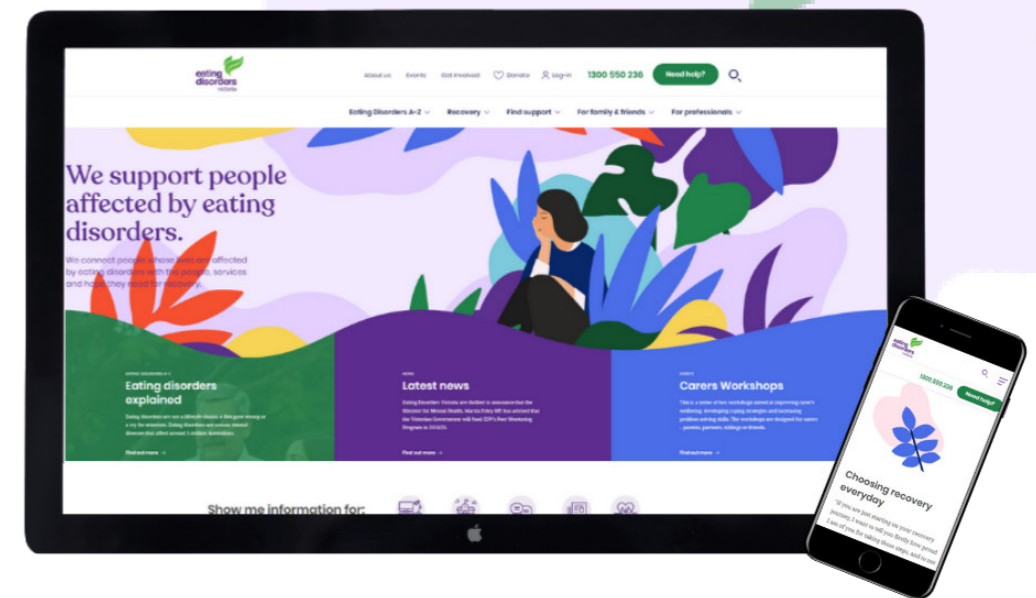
eating disorders victoria

About us Events Get involved Donate Log-in 1300 550 236 Need help?

Eating Disorders A-Z Recovery Find support For family & friends For professionals

We support people affected by eating disorders.

We connect people whose lives are affected by eating disorders with the people, services and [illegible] they need for recovery.

EATING DISORDERS A-Z
Eating disorders explained

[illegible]

Find out more

NEWS
Latest news

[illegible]

Find out more

EVENTS
Carers Workshops

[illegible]

Find out more

Show me information for:

eating disorders victoria

1300 550 236

Need help?

Choosing recovery everyday

"If you are just starting on your recovery journey, I want to tell you firstly how proud I am of you for taking those steps, and to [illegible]